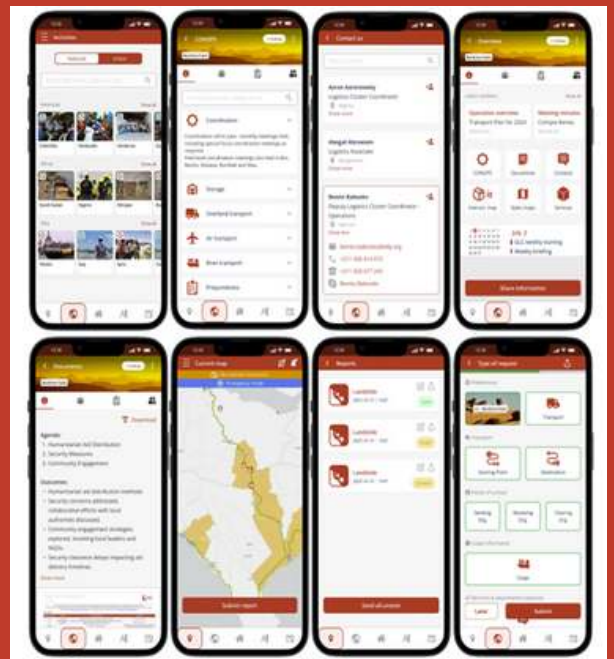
Activities

Contacts

Contact us

Overview

Coordination

Storage

Overland transport

Air transport

Boat transport

Preparedness

Operation overview

Documents

Agenda:
1. Humanitarian Aid Distribution
2. Security Measures
3. Community Engagement

Outcomes:

Current map

Submit report

Reports

Landslide

Landslide

Landslide

Send all unsent

Type of report

Transport

Later

Submit

Share information